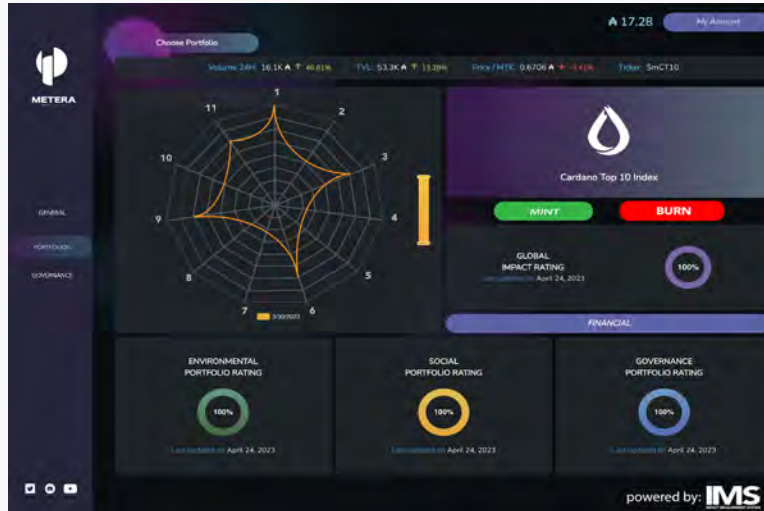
₳ 17.28

My Account

Choose Portfolio

METERA

Volume 24H: 16.1K ₳ 46.61%

TVL: 53.3K ₳ 13.28%

Price / MTK: 0.6706 ₳ -3.41%

Ticker: SmCT10

GENERAL

PORTFOLIOS

GOVERNANCE

1

2

3

4

5

6

7

8

9

10

11

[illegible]

Cardano Top 10 Index

MINT

BURN

GLOBAL IMPACT RATING

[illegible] April 24, 2023

100%

FINANCIAL

ENVIRONMENTAL PORTFOLIO RATING

100%

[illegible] April 24, 2023

SOCIAL PORTFOLIO RATING

100%

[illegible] April 24, 2023

GOVERNANCE PORTFOLIO RATING

100%

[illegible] April 24, 2023

powered by: IMS

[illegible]